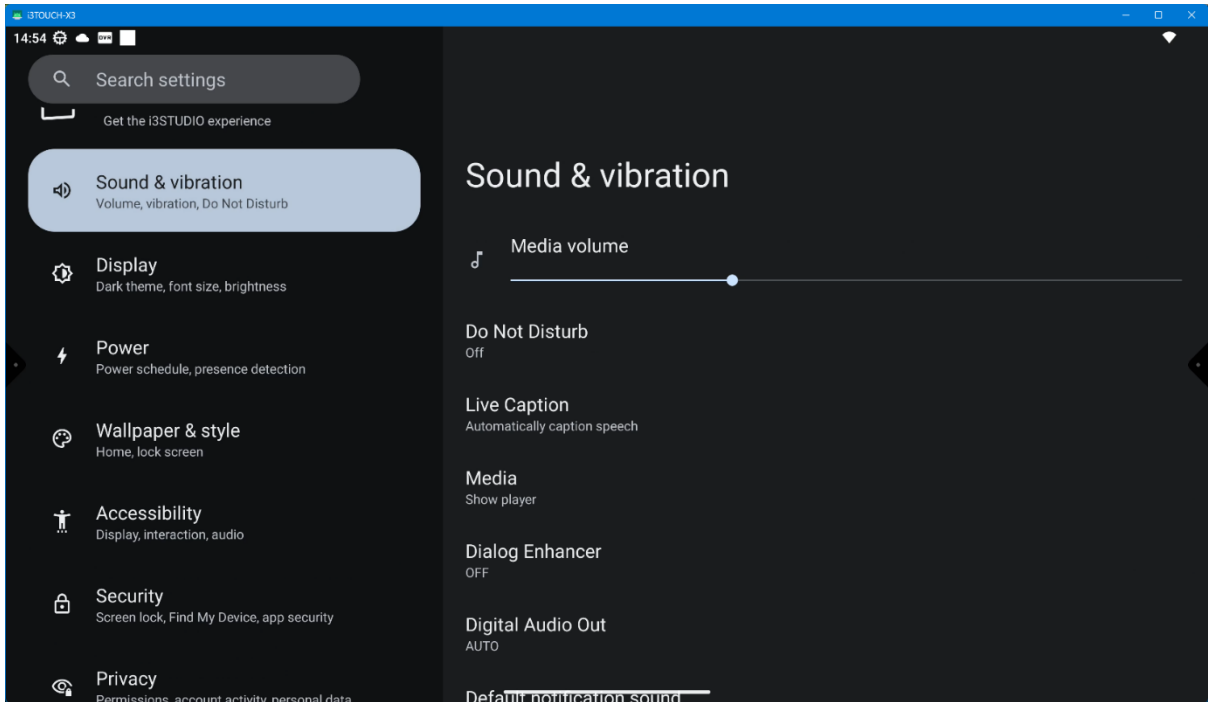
i3TOUCH-X3

14:54

Search settings

Get the i3STUDIO experience

Sound & vibration
Volume, vibration, Do Not Disturb

Display
Dark theme, font size, brightness

Power
Power schedule, presence detection

Wallpaper & style
Home, lock screen

Accessibility
Display, interaction, audio

Security
Screen lock, Find My Device, app security

Privacy
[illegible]

Sound & vibration

Media volume

Do Not Disturb
Off

Live Caption
Automatically caption speech

Media
Show player

Dialog Enhancer
OFF

Digital Audio Out
AUTO

Default notification sound